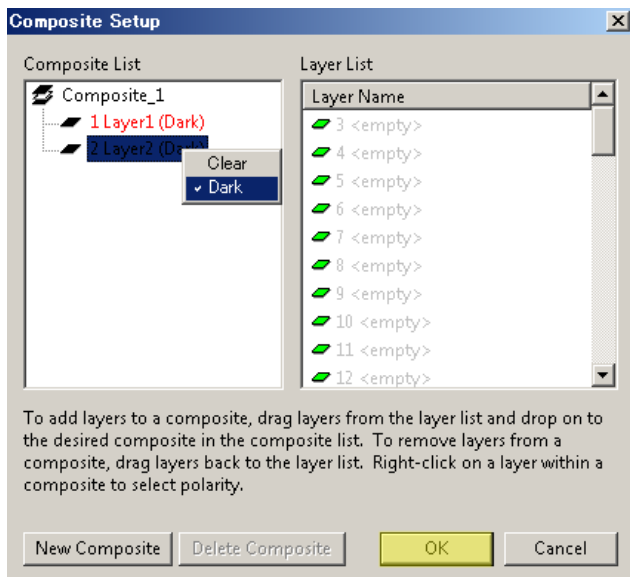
Composite Setup

Composite List

Composite_1
1 Layer1 (Dark)
2 Layer2 (Da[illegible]

Clear
Dark

Layer List

Layer Name
3 <empty>
4 <empty>
5 <empty>
6 <empty>
7 <empty>
8 <empty>
9 <empty>
10 <empty>
11 <empty>
12 <empty>

To add layers to a composite, drag layers from the layer list and drop on to the desired composite in the composite list. To remove layers from a composite, drag layers back to the layer list. Right-click on a layer within a composite to select polarity.

New Composite
Delete Composite
OK
Cancel